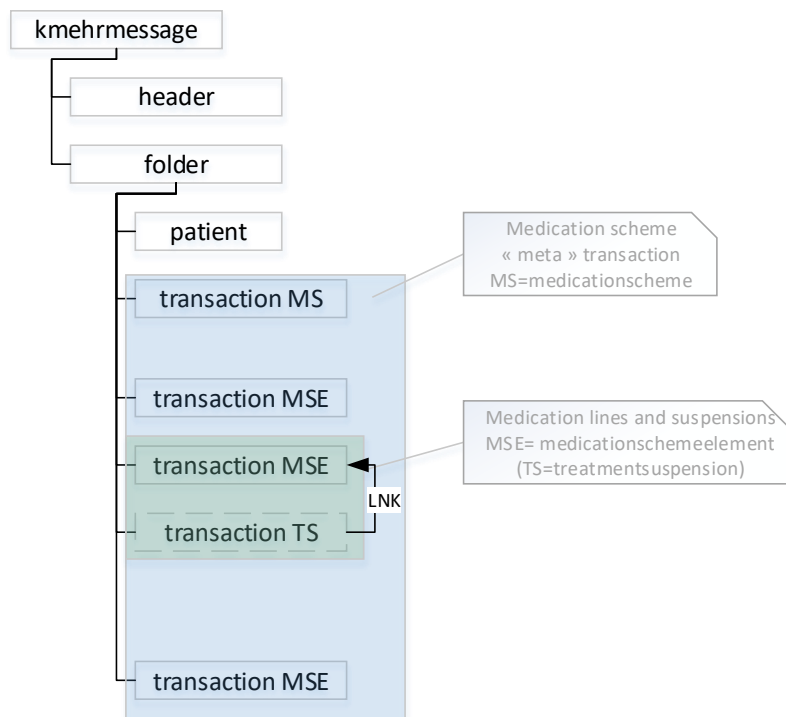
kmehrmessage

header

folder

patient

Medication scheme
« meta » transaction
MS=medicationscheme

transaction MS

transaction MSE

Medication lines and suspensions
MSE= medicationschemeelement
(TS=treatmentsuspension)

transaction MSE

LNK

transaction TS

transaction MSE